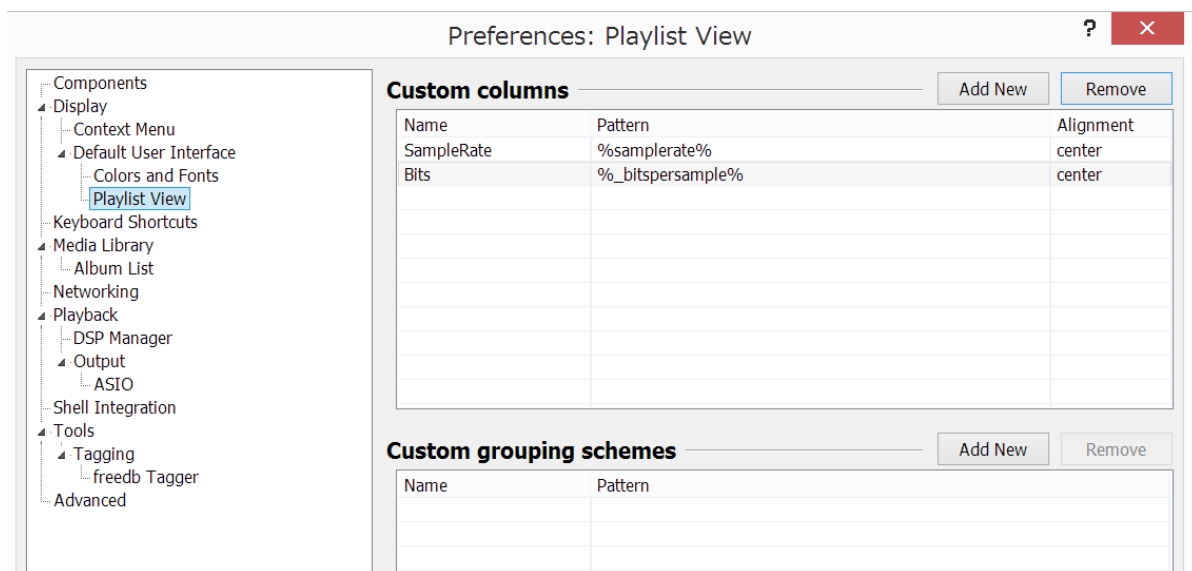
Preferences: Playlist View

?

Components
Display
Context Menu
Default User Interface
Colors and Fonts
Playlist View
Keyboard Shortcuts
Media Library
Album List
Networking
Playback
DSP Manager
Output
ASIO
Shell Integration
Tools
Tagging
freedb Tagger
Advanced

Custom columns

Add New
Remove

| Name | Pattern | Alignment |
|---|---|---|
| SampleRate | %samplerate% | center |
| Bits | %_bitspersample% | center |

Custom grouping schemes

Add New
Remove

| Name | Pattern |
|---|---|